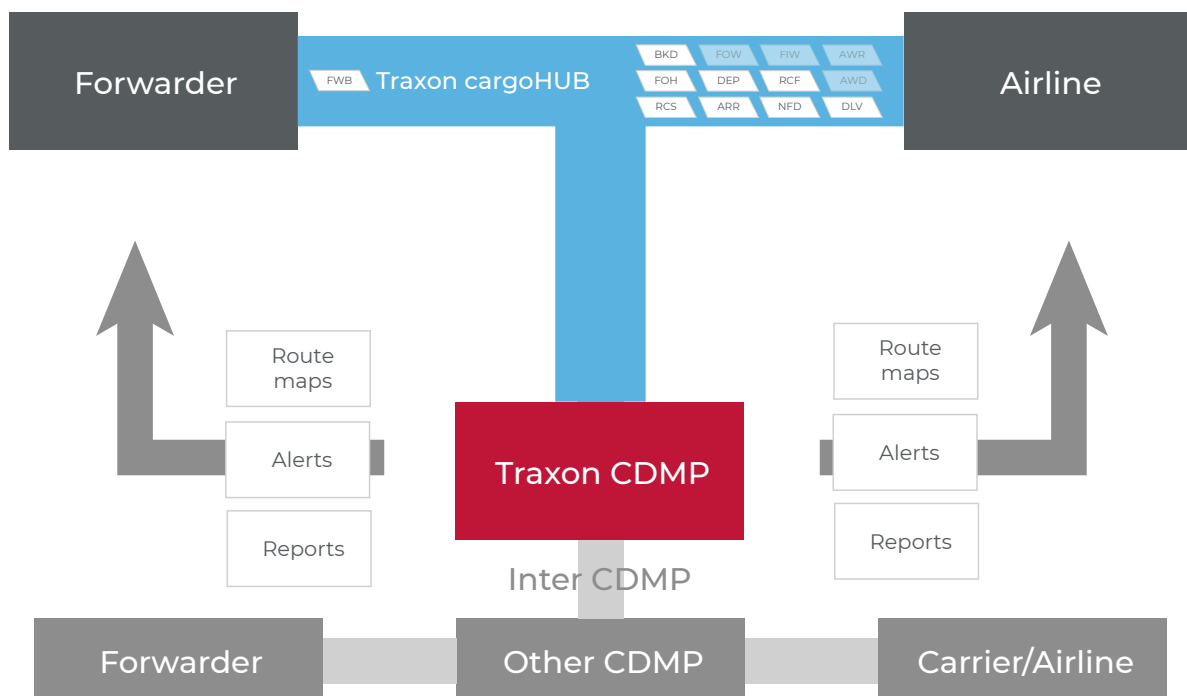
Forwarder

FWB Traxon cargoHUB

BKD FOW FIW AWR
FOH DEP RCF AWD
RCS ARR NFD DLV

Airline

Route maps

Alerts

Reports

Traxon CDMP

Route maps

Alerts

Reports

Inter CDMP

Forwarder

Other CDMP

Carrier/Airline